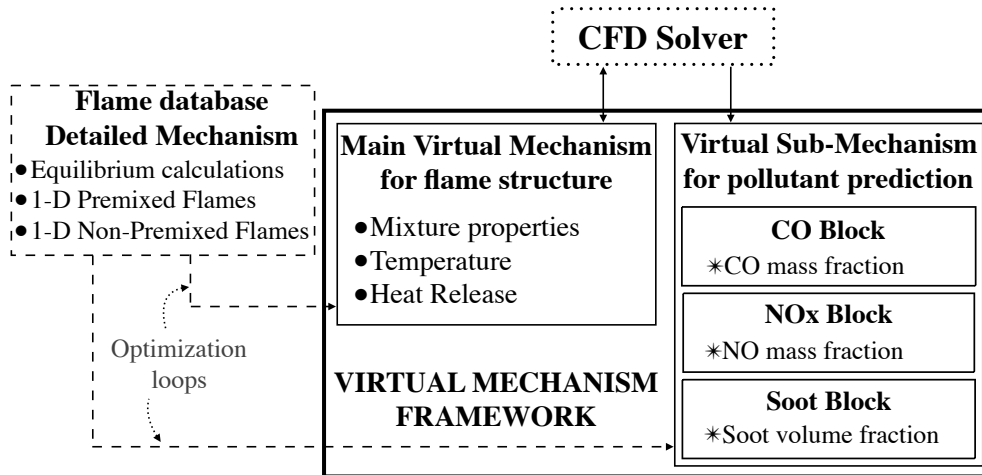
CFD Solver

Flame database
Detailed Mechanism
• Equilibrium calculations
• 1-D Premixed Flames
• 1-D Non-Premixed Flames

Main Virtual Mechanism for flame structure
• Mixture properties
• Temperature
• Heat Release

Virtual Sub-Mechanism for pollutant prediction

CO Block
∗CO mass fraction

NOx Block
∗NO mass fraction

Soot Block
∗Soot volume fraction

Optimization loops

VIRTUAL MECHANISM FRAMEWORK